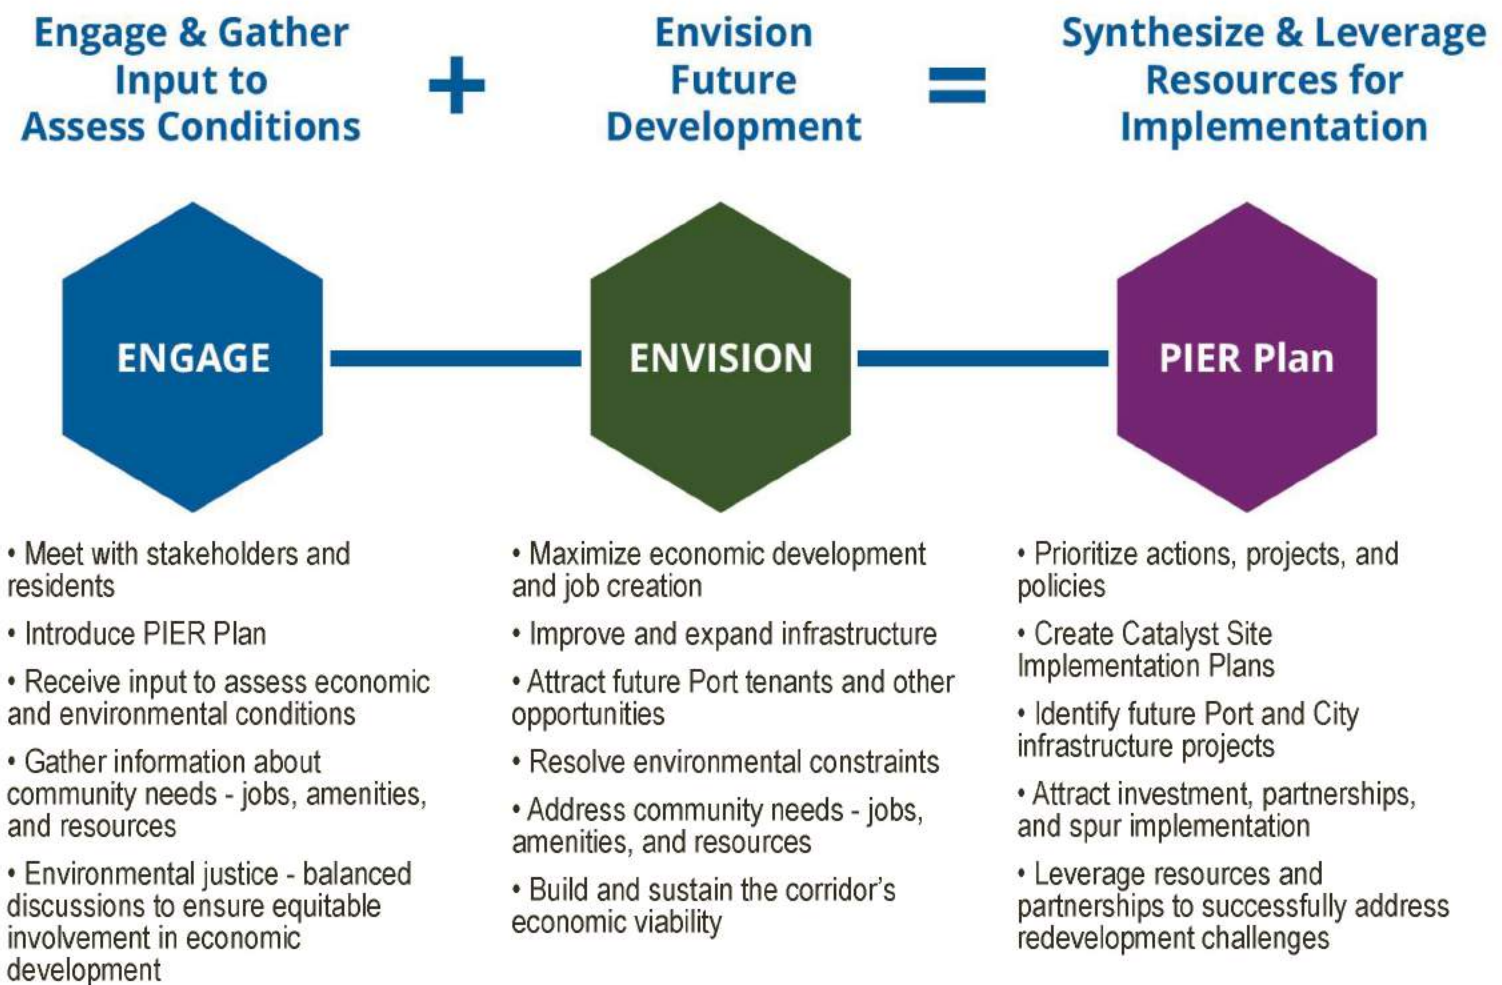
Engage & Gather Input to Assess Conditions

+

Envision Future Development

=

Synthesize & Leverage Resources for Implementation

ENGAGE

ENVISION

PIER Plan

• Meet with stakeholders and residents

• Introduce PIER Plan

• Receive input to assess economic and environmental conditions

• Gather information about community needs - jobs, amenities, and resources

• Environmental justice - balanced discussions to ensure equitable involvement in economic development

• Maximize economic development and job creation

• Improve and expand infrastructure

• Attract future Port tenants and other opportunities

• Resolve environmental constraints

• Address community needs - jobs, amenities, and resources

• Build and sustain the corridor's economic viability

• Prioritize actions, projects, and policies

• Create Catalyst Site Implementation Plans

• Identify future Port and City infrastructure projects

• Attract investment, partnerships, and spur implementation

• Leverage resources and partnerships to successfully address redevelopment challenges